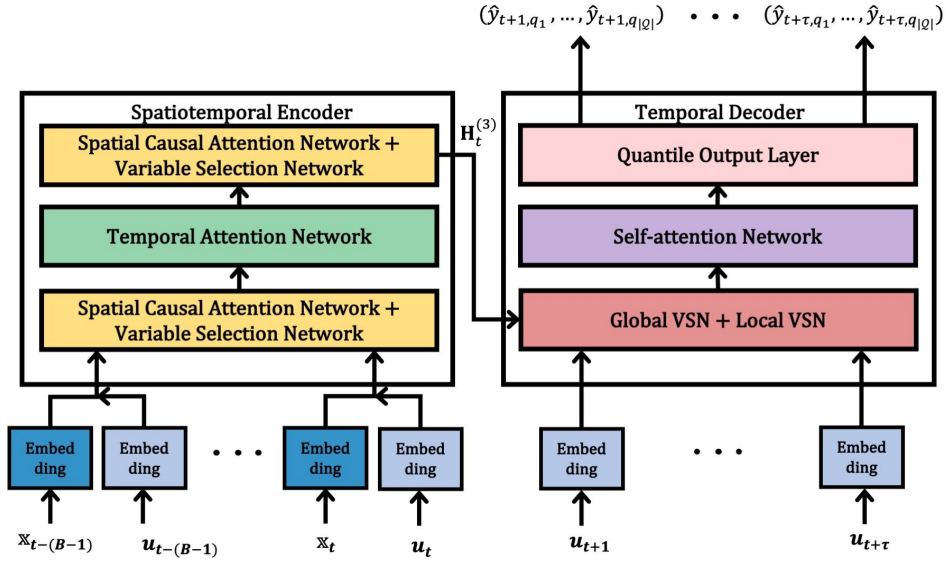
$(\hat{y}_{t+1,q_1}, \ldots, \hat{y}_{t+1,q_{|Q|}})$ • • • $(\hat{y}_{t+\tau,q_1}, \ldots, \hat{y}_{t+\tau,q_{|Q|}})$

Spatiotemporal Encoder

Spatial Causal Attention Network + Variable Selection Network

$\mathbf{H}_t^{(3)}$

Temporal Attention Network

Spatial Causal Attention Network + Variable Selection Network

Temporal Decoder

Quantile Output Layer

Self-attention Network

Global VSN + Local VSN

Embed ding

Embed ding

• • •

Embed ding

Embed ding

Embed ding

• • •

Embed ding

$\mathbb{x}_{t-(B-1)}$ $\boldsymbol{u}_{t-(B-1)}$ $\mathbb{x}_t$ $\boldsymbol{u}_t$ $\boldsymbol{u}_{t+1}$ $\boldsymbol{u}_{t+\tau}$